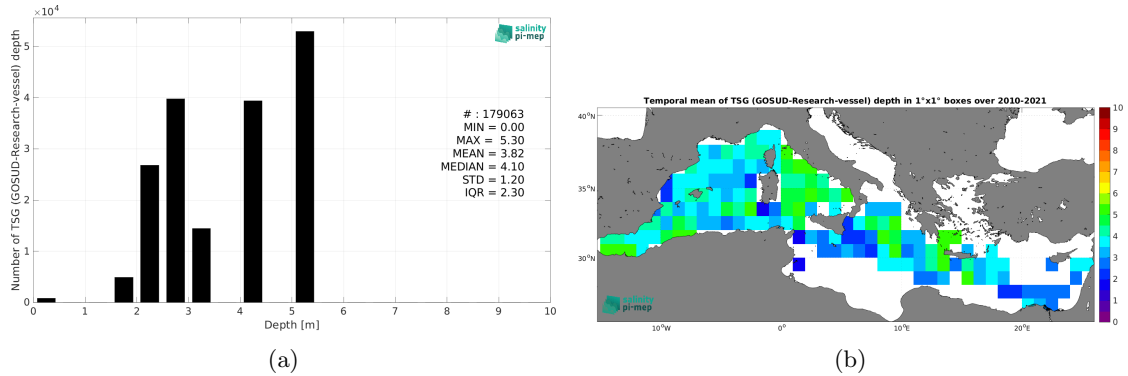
$\times 10^4$

salinity pi-mep

Number of TSG (GOSUD-Research-vessel) depth

5
4
3
2
1
0

# : 179063
MIN = 0.00
MAX = 5.30
MEAN = 3.82
MEDIAN = 4.10
STD = 1.20
IQR = 2.30

0 1 2 3 4 5 6 7 8 9 10
Depth [m]

(a)

Temporal mean of TSG (GOSUD-Research-vessel) depth in 1°x1° boxes over 2010-2021

40°N
35°N
30°N

10°W 0° 10°E 20°E

salinity pi-mep

10
9
8
7
6
5
4
3
2
1
0

(b)